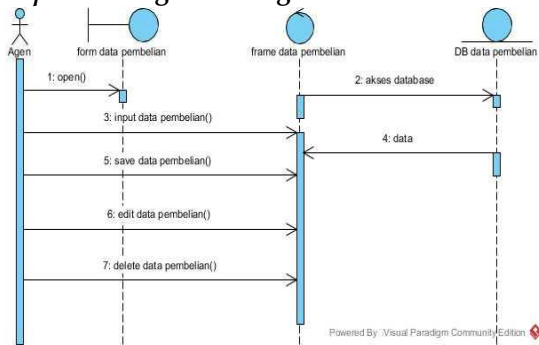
Agen

form data pembelian

frame data pembelian

DB data pembelian

1: open()

2: akses database

3: input data pembelian()

4: data

5: save data pembelian()

6: edit data pembelian()

7: delete data pembelian()

Powered By: Visual Paradigm Community Edition